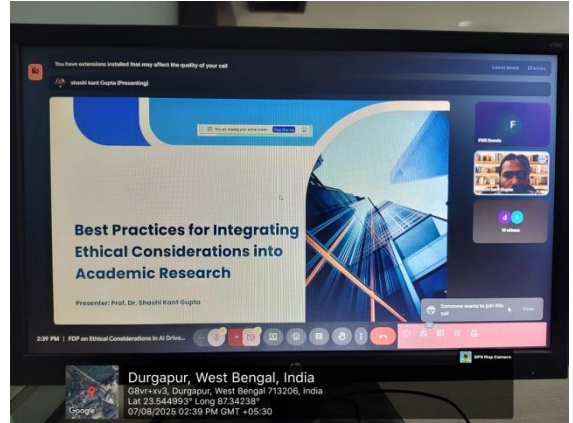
You have extensions installed that may affect the quality of your call

Learn more Dismiss

Shashi Kant Gupta (Presenting)

You are sharing your entire screen. Stop sharing

Best Practices for Integrating Ethical Considerations into Academic Research

Presenter: Prof. Dr. Shashi Kant Gupta

F

FMS Events

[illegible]

4

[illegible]

Someone wants to join this call

View

2:39 PM | FDP on Ethical Considerations in AI Drive...

GPS Map Camera

Durgapur, West Bengal, India
G8vr+xv3, Durgapur, West Bengal 713206, India
Lat 23.544993° Long 87.34238°
07/08/2025 02:39 PM GMT +05:30

Google